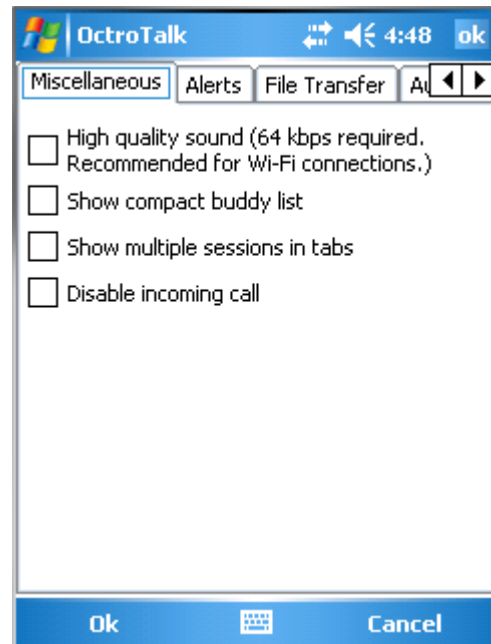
OctroTalk 4:48 ok

Miscellaneous | Alerts | File Transfer | A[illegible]

High quality sound (64 kbps required. Recommended for Wi-Fi connections.)

Show compact buddy list

Show multiple sessions in tabs

Disable incoming call

Ok Cancel